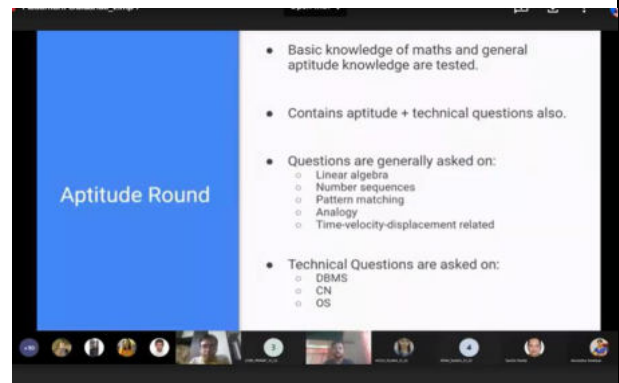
Aptitude Round

- Basic knowledge of maths and general aptitude knowledge are tested.

- Contains aptitude + technical questions also.

- Questions are generally asked on:
  - Linear algebra
  - Number sequences
  - Pattern matching
  - Analogy
  - Time-velocity-displacement related

- Technical Questions are asked on:
  - DBMS
  - CN
  - OS

+60 3 4